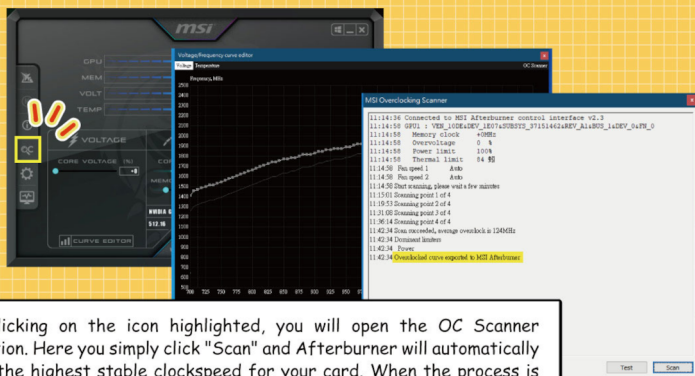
msi

GPU
MEM
VOLT
TEMP

VOLTAGE
CORE VOLTAGE (%)
+0
MEM
NVIDIA
512.16
CURVE EDITOR

Voltage/frequency curve editor
Voltage
Temperature
OC Scanner
Frequency, MHz
2100
2050
2000
1950
1900
1850
1800
1750
1700
1650
1600
1550
1500
1450
1400
1350
1300
1250
1200
1150
1100
1050
1000
950
900
850
800
750
700
700 725 750 775 800 825 850 875 900 925 950 975

MSI Overclocking Scanner
11:14:36 Connected to MSI Afterburner control interface v2.3
11:14:58 GPU1 : VEN_10DE&DEV_1E07&SUBSYS_37151462&REV_A1&BUS_1&DEV_0&FN_0
11:14:58 Memory clock +0MHz
11:14:58 Overvoltage 0 %
11:14:58 Power limit 100%
11:14:58 Thermal limit 84 °C
11:14:58 Fan speed 1 Auto
11:14:58 Fan speed 2 Auto
11:14:58 Start scanning, please wait a few minutes
11:15:01 Scanning point 1 of 4
11:19:53 Scanning point 2 of 4
11:31:08 Scanning point 3 of 4
11:36:14 Scanning point 4 of 4
11:42:34 Scan succeeded, average overclock is 124MHz
11:42:34 Dominant limiters
11:42:34 Power
11:42:34 Overclocked curve exported to MSI Afterburner

Test
Scan

licking on the icon highlighted, you will open the OC Scanner ion. Here you simply click "Scan" and Afterburner will automatically the highest stable clockspeed for your card. When the process is